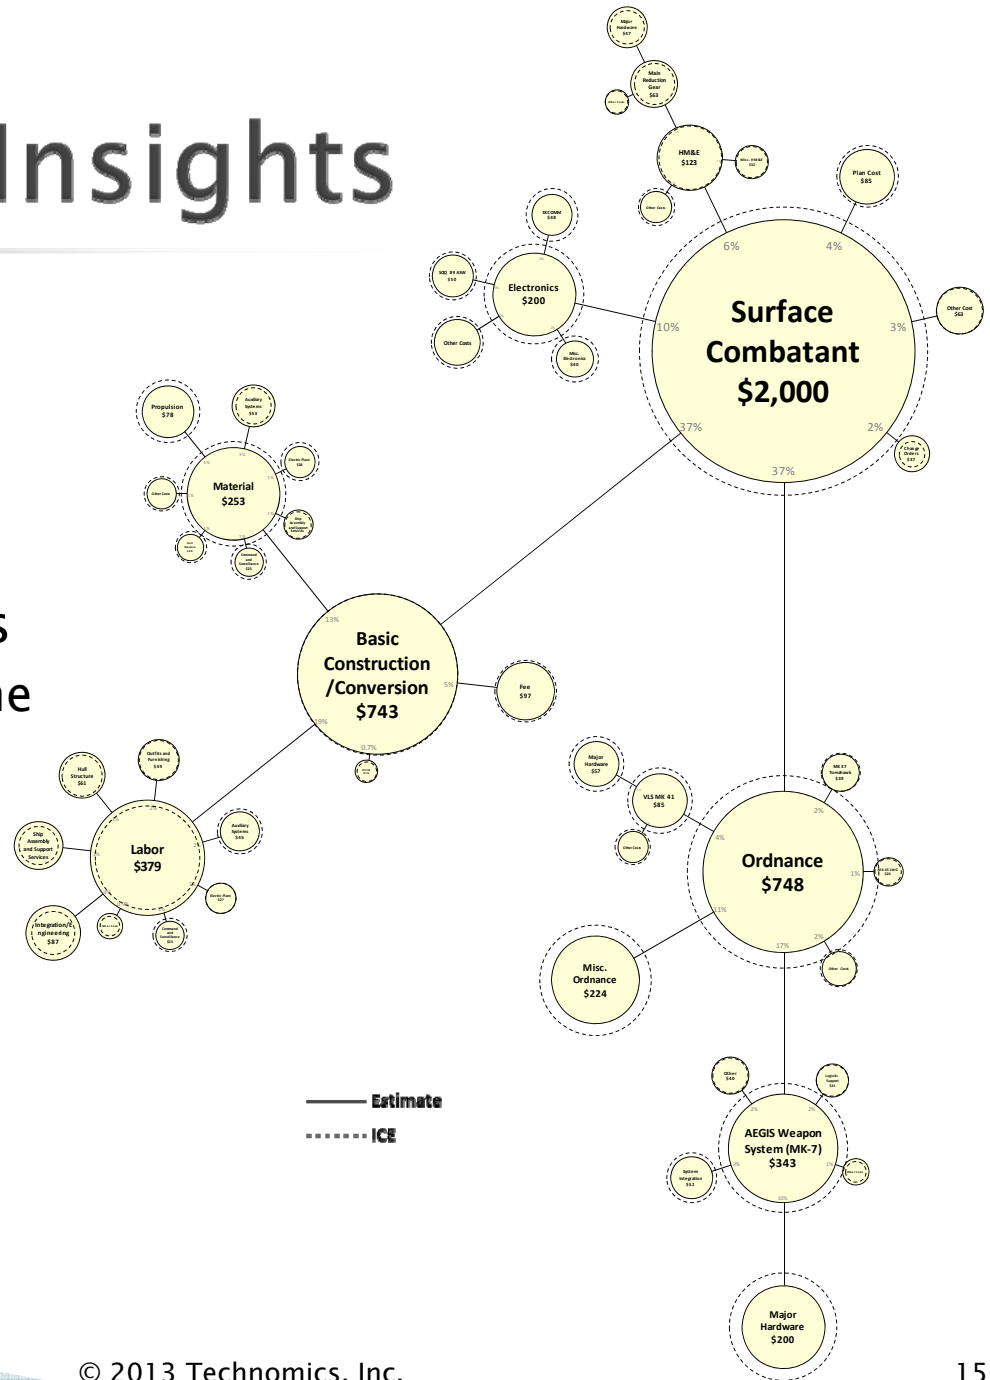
Insights

s

ne

Major Hardware $67

Main Reduction Gear $63

Other Costs

HM&E $123

Misc. HM&E $32

Other Costs

Plan Cost $85

ECCOMM $48

SQQ_89 ASW $50

Electronics $200

Other Costs

Misc. Electronics $40

6%

4%

10%

Surface Combatant $2,000

3%

Other Cost $63

37%

2%

Change Orders $37

37%

Propulsion $78

Auxiliary Systems $53

Electric Plant $38

Other Costs

Material $253

Ship Assembly and Support Services

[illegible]

Command and Surveillance $21

13%

Basic Construction /Conversion $743

5%

Fee $97

19%

0.7%

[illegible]

Outfits and Furnishing $49

Hull Structure $61

Ship Assembly and Support Services

Labor $379

Auxiliary Systems $45

Electric Plant $27

Integration/Engineering $87

Other Costs

Command and Surveillance $26

Major Hardware $57

VLS MK 41 $85

MK 57 Tomahawk $39

2%

Other Costs

4%

Ordnance $748

1%

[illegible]

11%

2%

17%

Other Costs

Misc. Ordnance $224

Estimate

ICE

Other $40

Logistic Support $31

2%

2%

AEGIS Weapon System (MK-7) $343

System Integration $51

Other Costs

30%

Major Hardware $200

© 2013 Technomics, Inc.

15